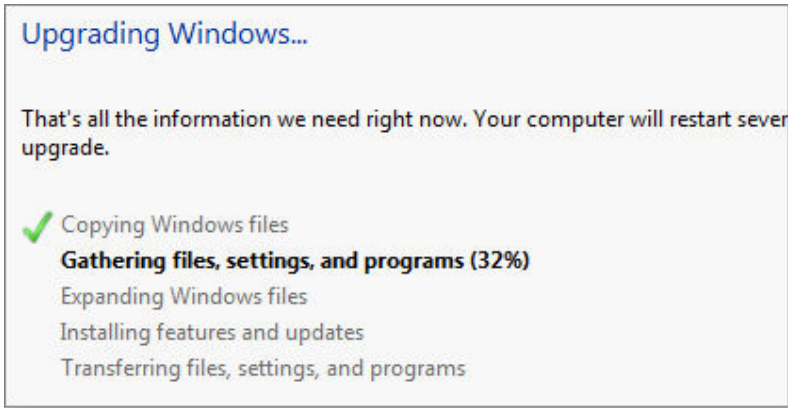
Upgrading Windows...

That's all the information we need right now. Your computer will restart sever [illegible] upgrade.

Copying Windows files
Gathering files, settings, and programs (32%)
Expanding Windows files
Installing features and updates
Transferring files, settings, and programs